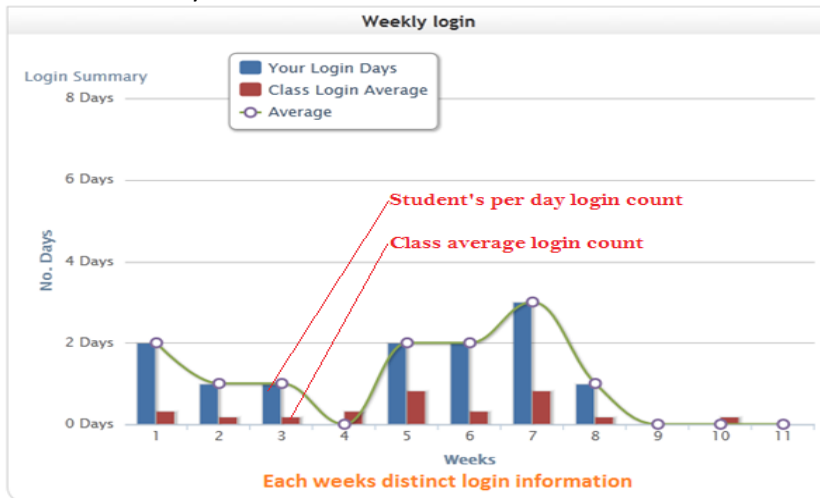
Weekly login

Login Summary

Your Login Days
Class Login Average
Average

8 Days
6 Days
4 Days
2 Days
0 Days

No. Days

Student's per day login count
Class average login count

1 2 3 4 5 6 7 8 9 10 11

Weeks

Each weeks distinct login information